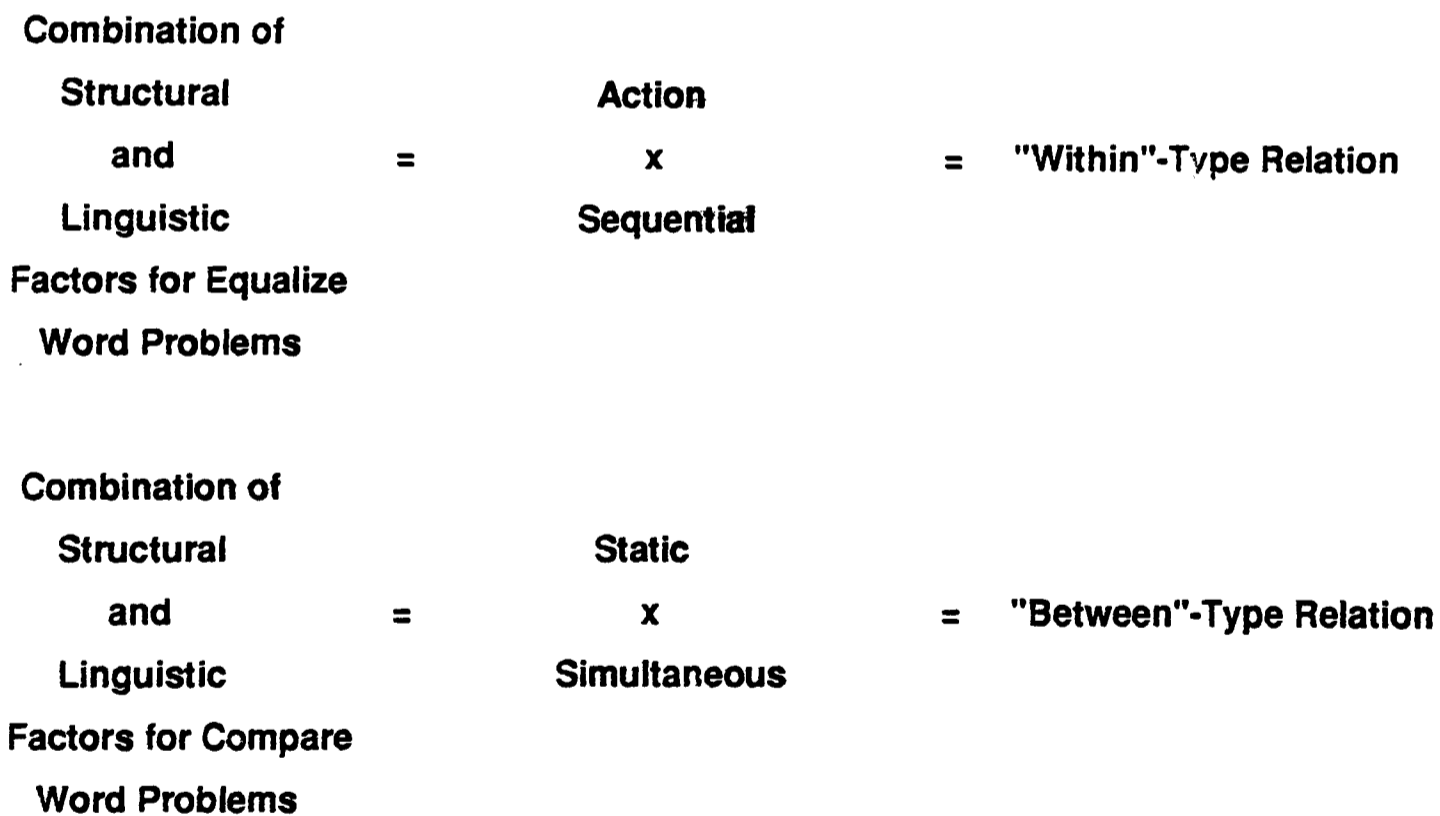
Combination of Structural and Linguistic Factors for Equalize Word Problems = Action x Sequential = "Within"-Type Relation

Combination of Structural and Linguistic Factors for Compare Word Problems = Static x Simultaneous = "Between"-Type Relation